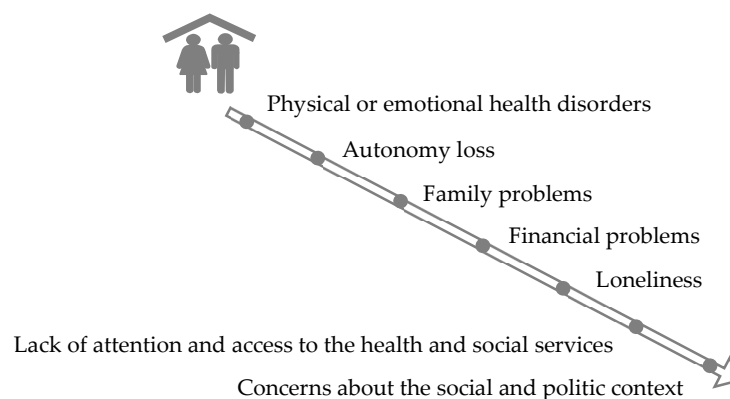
Physical or emotional health disorders

Autonomy loss

Family problems

Financial problems

Loneliness

Lack of attention and access to the health and social services

Concerns about the social and politic context